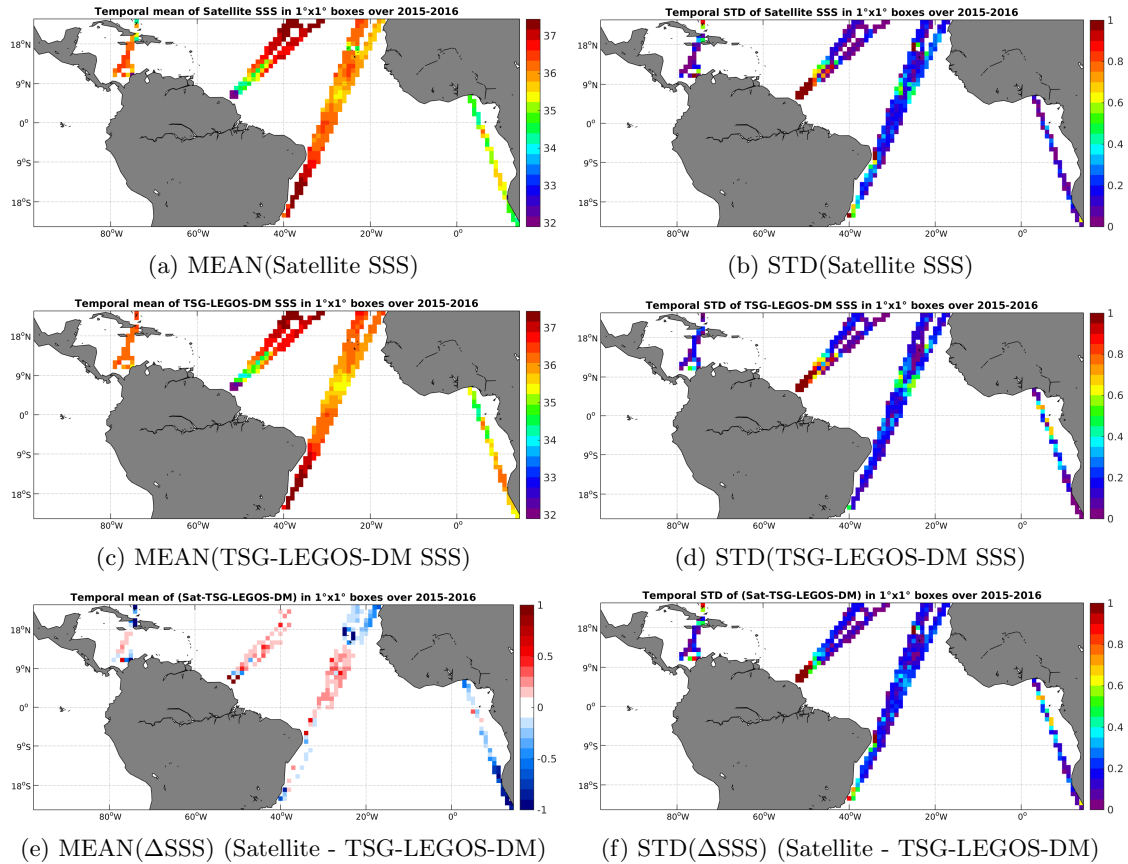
Temporal mean of Satellite SSS in 1°x1° boxes over 2015-2016

18°N
9°N
0°
9°S
18°S
80°W
60°W
40°W
20°W
0°

37
36
35
34
33
32

(a) MEAN(Satellite SSS)

Temporal STD of Satellite SSS in 1°x1° boxes over 2015-2016

18°N
9°N
0°
9°S
18°S
80°W
60°W
40°W
20°W
0°

1
0.8
0.6
0.4
0.2
0

(b) STD(Satellite SSS)

Temporal mean of TSG-LEGOS-DM SSS in 1°x1° boxes over 2015-2016

18°N
9°N
0°
9°S
18°S
80°W
60°W
40°W
20°W
0°

37
36
35
34
33
32

(c) MEAN(TSG-LEGOS-DM SSS)

Temporal STD of TSG-LEGOS-DM SSS in 1°x1° boxes over 2015-2016

18°N
9°N
0°
9°S
18°S
80°W
60°W
40°W
20°W
0°

1
0.8
0.6
0.4
0.2
0

(d) STD(TSG-LEGOS-DM SSS)

Temporal mean of (Sat-TSG-LEGOS-DM) in 1°x1° boxes over 2015-2016

18°N
9°N
0°
9°S
18°S
80°W
60°W
40°W
20°W
0°

1
0.5
0
-0.5
-1

(e) MEAN($\Delta$SSS) (Satellite - TSG-LEGOS-DM)

Temporal STD of (Sat-TSG-LEGOS-DM) in 1°x1° boxes over 2015-2016

18°N
9°N
0°
9°S
18°S
80°W
60°W
40°W
20°W
0°

1
0.8
0.6
0.4
0.2
0

(f) STD($\Delta$SSS) (Satellite - TSG-LEGOS-DM)